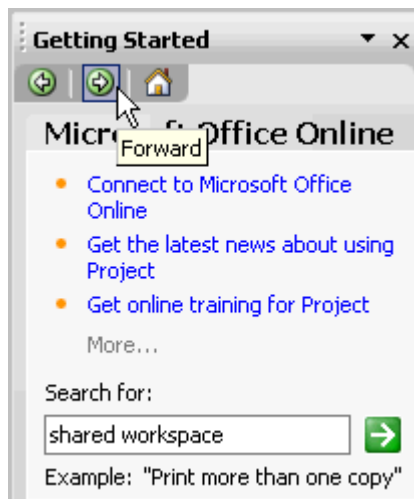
Getting Started

Micro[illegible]ft Office Online

Forward

Connect to Microsoft Office Online

Get the latest news about using Project

Get online training for Project

More...

Search for:

shared workspace

Example: "Print more than one copy"